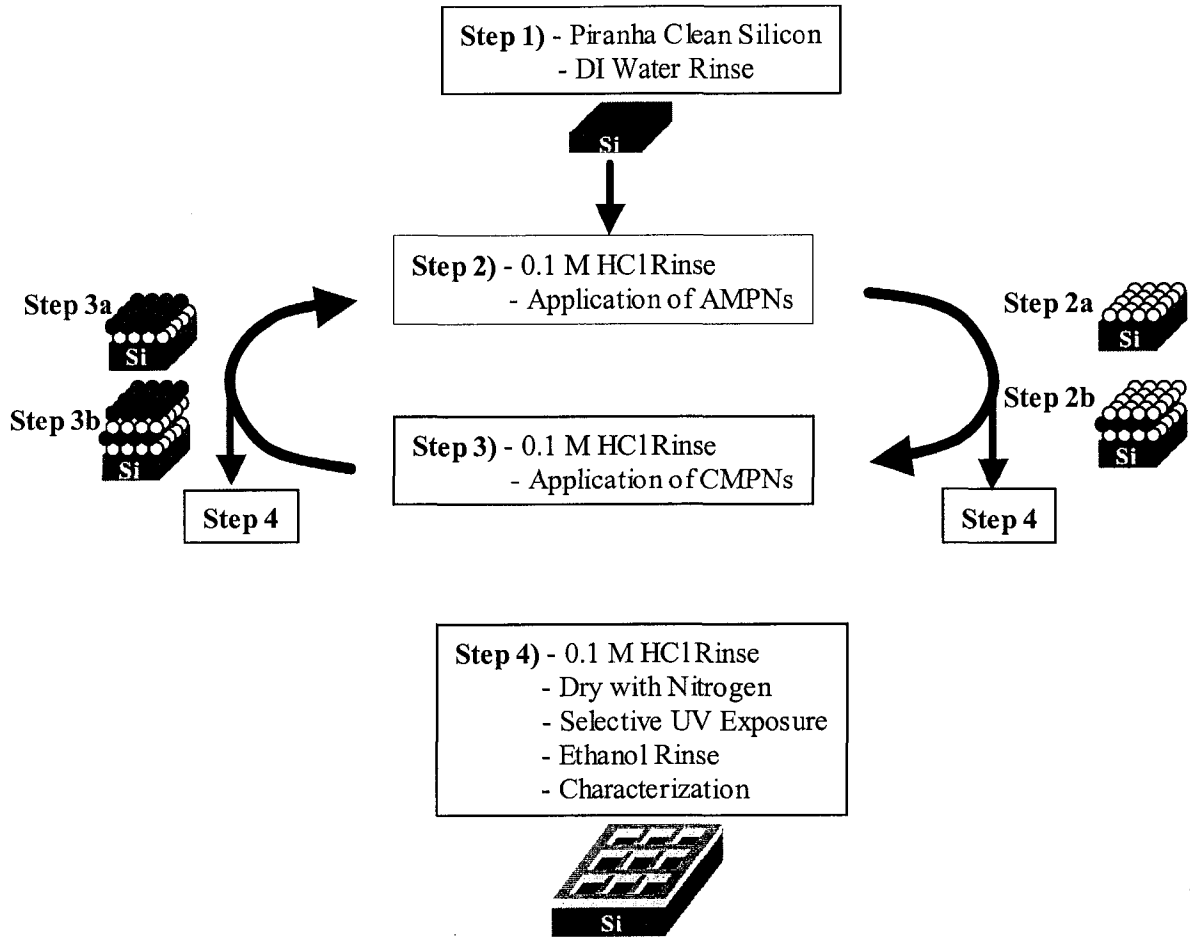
Step 1) - Piranha Clean Silicon
- DI Water Rinse

Si

Step 2) - 0.1 M HCl Rinse
- Application of AMPNs

Step 3a

Si

Step 3b

Si

Step 2a

Si

Step 2b

Si

Step 3) - 0.1 M HCl Rinse
- Application of CMPNs

Step 4

Step 4

Step 4) - 0.1 M HCl Rinse
- Dry with Nitrogen
- Selective UV Exposure
- Ethanol Rinse
- Characterization

Si